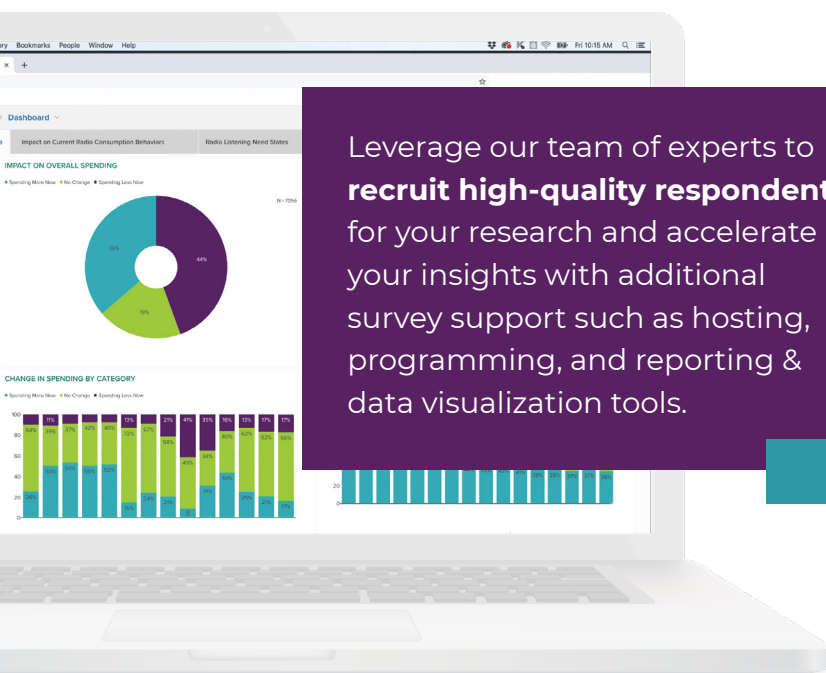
ry Bookmarks People Window Help

Fri 10:15 AM

Dashboard

s Impact on Current Radio Consumption Behaviors Radio Listening Need States

IMPACT ON OVERALL SPENDING

Spending More Now No Change Spending Less Now

N=7056

44%

19%

CHANGE IN SPENDING BY CATEGORY

Spending More Now No Change Spending Less Now

100
80
60
40
20
0

21% 47% 31% 16% 13% 17% 17%

Leverage our team of experts to **recruit high-quality respondent** for your research and accelerate your insights with additional survey support such as hosting, programming, and reporting & data visualization tools.